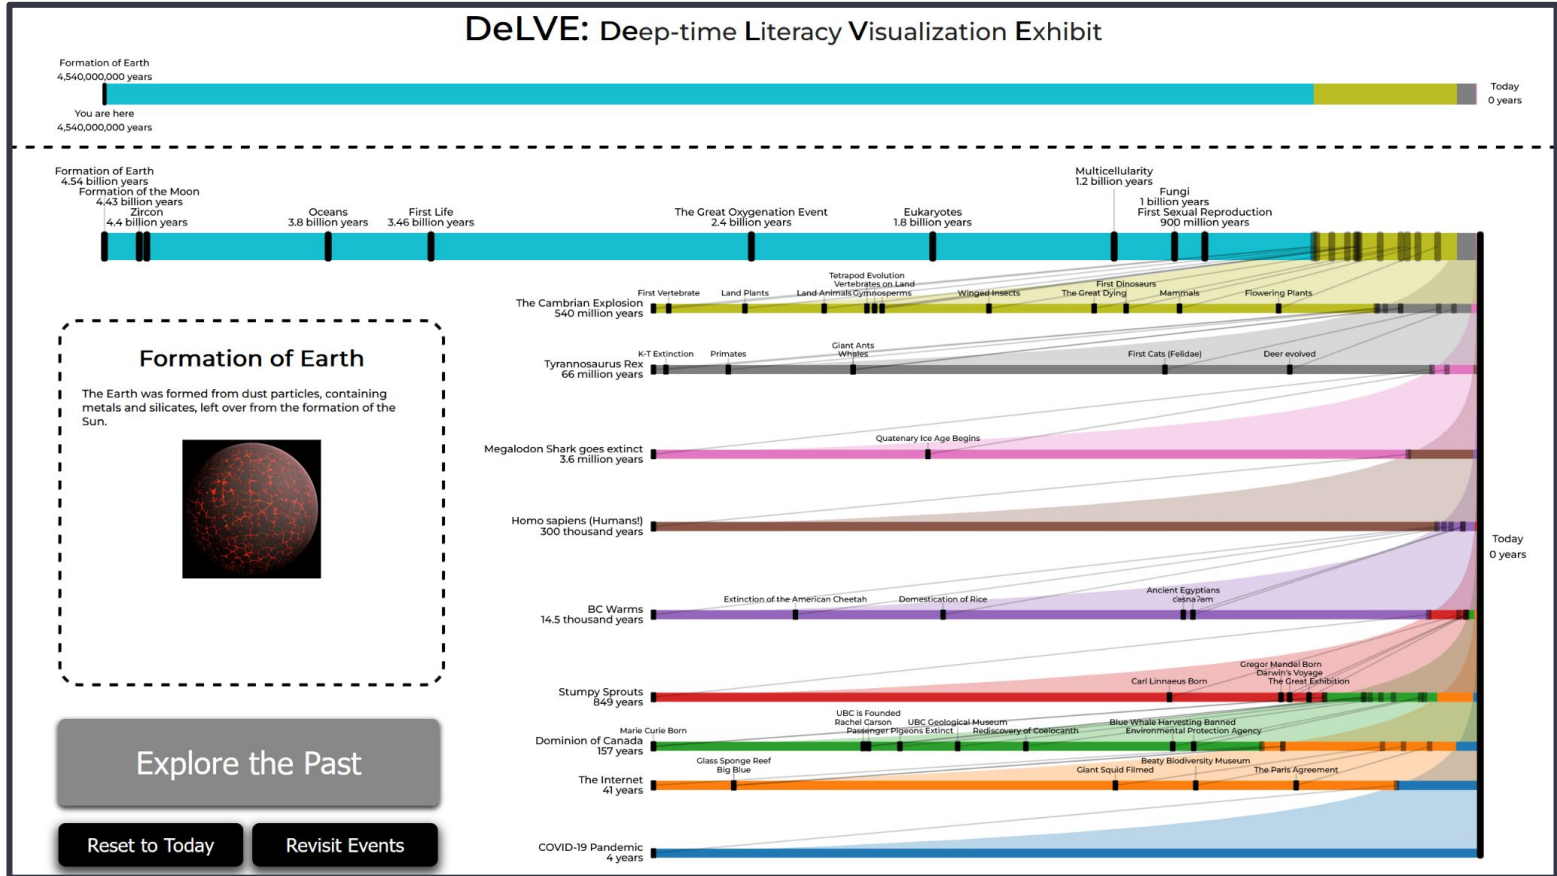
DeLVE: Deep-time Literacy Visualization Exhibit

Formation of Earth
4,540,000,000 years

You are here
4,540,000,000 years

Today
0 years

Formation of Earth
4.54 billion years
Formation of the Moon
4.43 billion years
Zircon
4.4 billion years

Oceans
3.8 billion years

First Life
3.46 billion years

The Great Oxygenation Event
2.4 billion years

Eukaryotes
1.8 billion years

Multicellularity
1.2 billion years

Fungi
1 billion years
First Sexual Reproduction
900 million years

The Cambrian Explosion
540 million years

First Vertebrate
Land Plants
Tetrapod Evolution
Vertebrates on Land
Land Animals
Gymnosperms
Winged Insects
First Dinosaurs
The Great Dying
Mammals
Flowering Plants

Tyrannosaurus Rex
66 million years

K-T Extinction
Primates
Giant Ants
Whales
First Cats (Felidae)
Deer evolved

Megalodon Shark goes extinct
3.6 million years

Quatenary Ice Age Begins

Homo sapiens (Humans!)
300 thousand years

BC Warms
14.5 thousand years

Extinction of the American Cheetah
Domestication of Rice
Ancient Egyptians
cәsna?əm

Stumpy Sprouts
849 years

Carl Linnaeus Born
Gregor Mendel Born
Darwin's Voyage
The Great Exhibition

Dominion of Canada
157 years

Marie Curie Born
UBC is Founded
Rachel Carson
Passenger Pigeons Extinct
UBC Geological Museum
Rediscovery of Coelocanth
Blue Whale Harvesting Banned
Environmental Protection Agency

The Internet
41 years

Glass Sponge Reef
Big Blue
Giant Squid Filmed
Beaty Biodiversity Museum
The Paris Agreement

COVID-19 Pandemic
4 years

Today
0 years

Formation of Earth

The Earth was formed from dust particles, containing metals and silicates, left over from the formation of the Sun.

Explore the Past

Reset to Today

Revisit Events